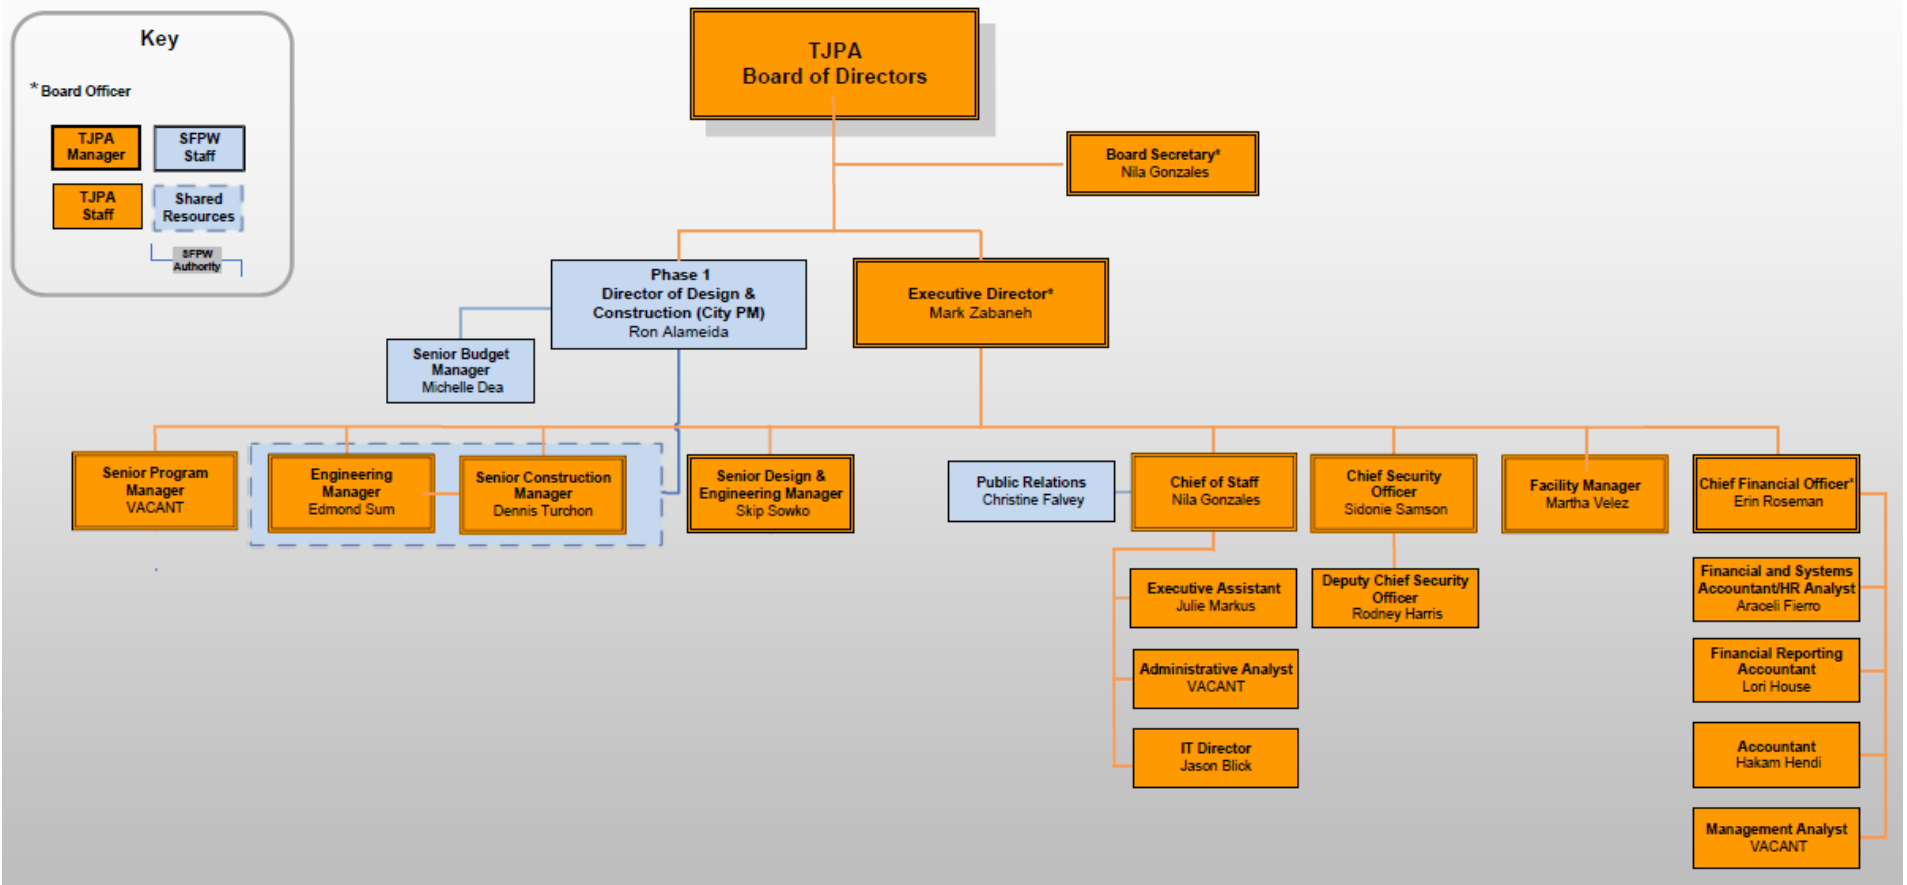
Key

*Board Officer

TJPA Manager

SFPW Staff

TJPA Staff

Shared Resources

SFPW Authority

TJPA
Board of Directors

Board Secretary*
Nila Gonzales

Phase 1
Director of Design & Construction (City PM)
Ron Alameida

Executive Director*
Mark Zabaneh

Senior Budget Manager
Michelle Dea

Senior Program Manager
VACANT

Engineering Manager
Edmond Sum

Senior Construction Manager
Dennis Turchon

Senior Design & Engineering Manager
Skip Sowko

Public Relations
Christine Falvey

Chief of Staff
Nila Gonzales

Chief Security Officer
Sidonie Samson

Facility Manager
Martha Velez

Chief Financial Officer*
Erin Roseman

Executive Assistant
Julie Markus

Administrative Analyst
VACANT

IT Director
Jason Blick

Deputy Chief Security Officer
Rodney Harris

Financial and Systems Accountant/HR Analyst
Araceli Fierro

Financial Reporting Accountant
Lori House

Accountant
Hakam Hendi

Management Analyst
VACANT